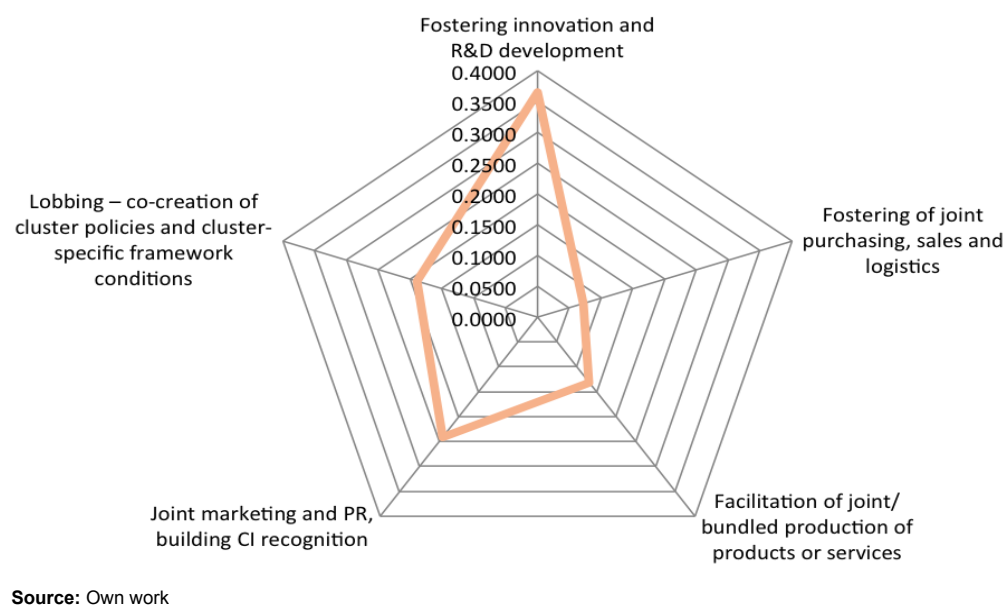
Fostering innovation and R&D development

0.4000
0.3500
0.3000
0.2500
0.2000
0.1500
0.1000
0.0500
0.0000

Fostering of joint purchasing, sales and logistics

Facilitation of joint/ bundled production of products or services

Joint marketing and PR, building CI recognition

Lobbing – co-creation of cluster policies and cluster-specific framework conditions

**Source:** Own work